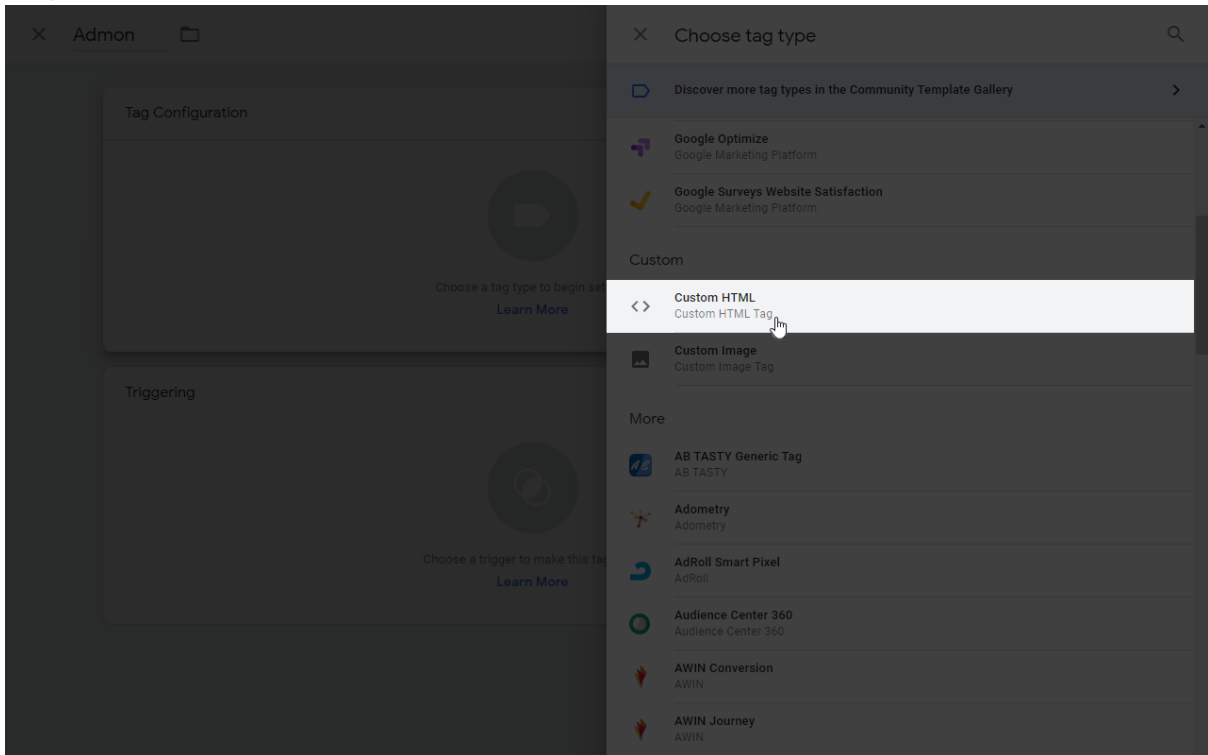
Admon

Tag Configuration

Choose a tag type to begin se

Learn More

Triggering

Choose a trigger to make this ta

Learn More

Choose tag type

Discover more tag types in the Community Template Gallery

Google Optimize
Google Marketing Platform

Google Surveys Website Satisfaction
Google Marketing Platform

Custom

Custom HTML
Custom HTML Tag

Custom Image
Custom Image Tag

More

AB TASTY Generic Tag
AB TASTY

Adometry
Adometry

AdRoll Smart Pixel
AdRoll

Audience Center 360
Audience Center 360

AWIN Conversion
AWIN

AWIN Journey
AWIN